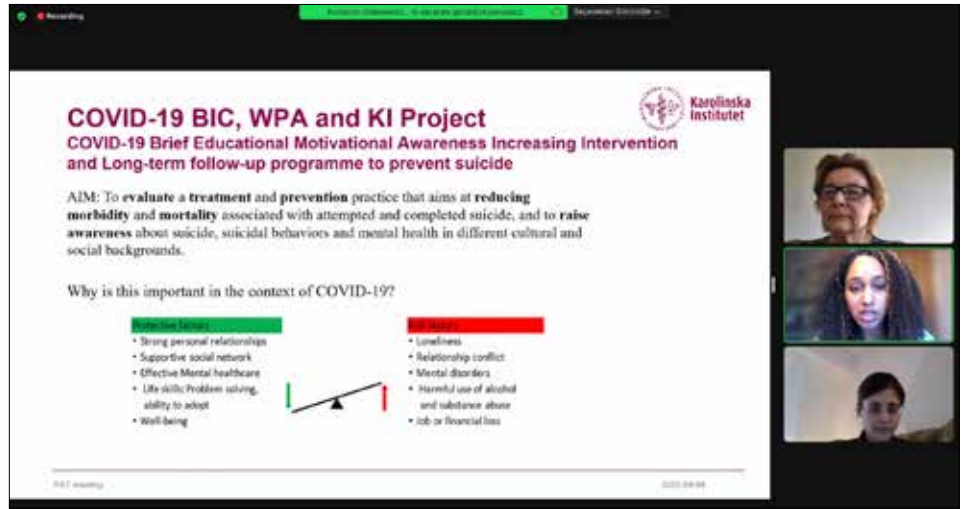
Recording

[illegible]

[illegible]

COVID-19 BIC, WPA and KI Project

COVID-19 Brief Educational Motivational Awareness Increasing Intervention and Long-term follow-up programme to prevent suicide

Karolinska Institutet

AIM: To **evaluate** a **treatment** and **prevention** practice that aims at **reducing morbidity** and **mortality** associated with attempted and completed suicide, and to **raise awareness** about suicide, suicidal behaviors and mental health in different cultural and social backgrounds.

Why is this important in the context of COVID-19?

Protective factors
- Strong personal relationships
- Supportive social network
- Effective Mental healthcare
- Life skills: Problem solving, ability to adopt
- Well-being

Risk factors
- Loneliness
- Relationship conflict
- Mental disorders
- Harmful use of alcohol and substance abuse
- Job or financial loss

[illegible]

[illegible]